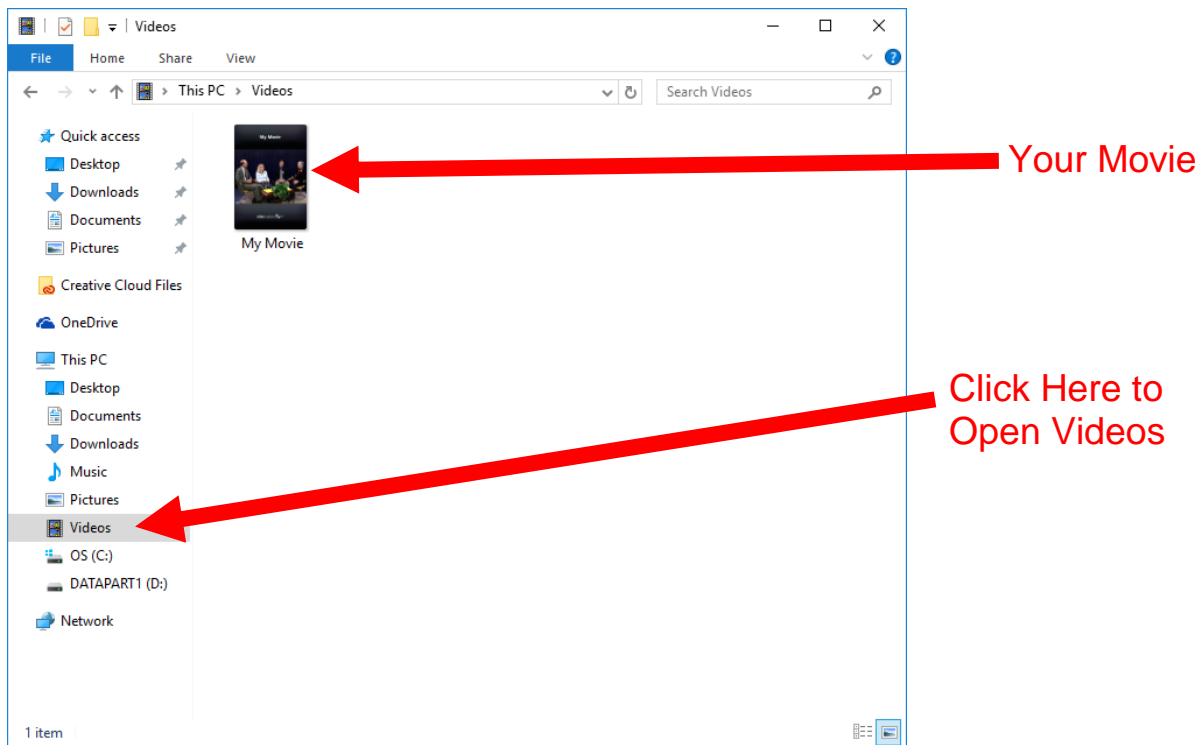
Videos

File Home Share View

This PC > Videos

Search Videos

Quick access
Desktop
Downloads
Documents
Pictures

Creative Cloud Files

OneDrive

This PC
Desktop
Documents
Downloads
Music
Pictures
Videos
OS (C:)
DATAPART1 (D:)

Network

My Movie

My Movie

Your Movie

Click Here to Open Videos

1 item